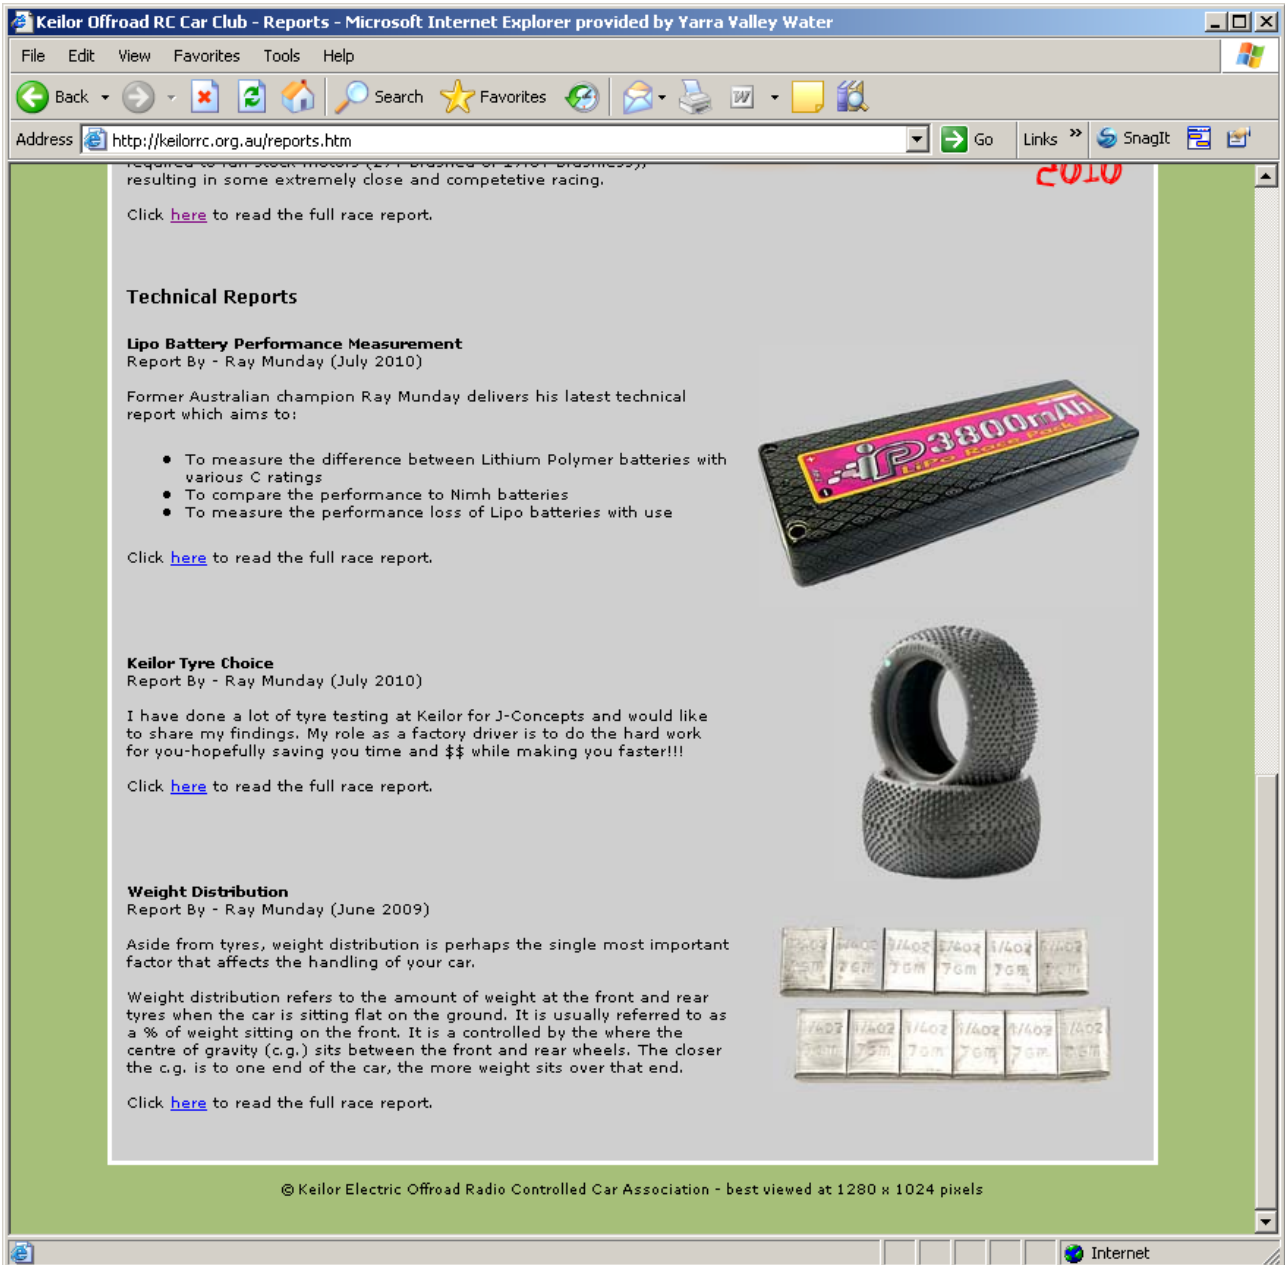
Keilor Offroad RC Car Club - Reports - Microsoft Internet Explorer provided by Yarra Valley Water

File Edit View Favorites Tools Help

Back Search Favorites

Address http://keilorrc.org.au/reports.htm Go Links SnagIt

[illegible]
resulting in some extremely close and competetive racing.

2010

Click here to read the full race report.

Technical Reports

Lipo Battery Performance Measurement
Report By - Ray Munday (July 2010)

Former Australian champion Ray Munday delivers his latest technical report which aims to:

- To measure the difference between Lithium Polymer batteries with various C ratings
- To compare the performance to Nimh batteries
- To measure the performance loss of Lipo batteries with use

Click here to read the full race report.

iP 3800mAh Lipo Race Pack

Keilor Tyre Choice
Report By - Ray Munday (July 2010)

I have done a lot of tyre testing at Keilor for J-Concepts and would like to share my findings. My role as a factory driver is to do the hard work for you-hopefully saving you time and $$ while making you faster!!!

Click here to read the full race report.

Weight Distribution
Report By - Ray Munday (June 2009)

Aside from tyres, weight distribution is perhaps the single most important factor that affects the handling of your car.

Weight distribution refers to the amount of weight at the front and rear tyres when the car is sitting flat on the ground. It is usually referred to as a % of weight sitting on the front. It is a controlled by the where the centre of gravity (c.g.) sits between the front and rear wheels. The closer the c.g. is to one end of the car, the more weight sits over that end.

Click here to read the full race report.

1/4oz 7gm 1/4oz 7gm 1/4oz 7gm 1/4oz 7gm 1/4oz 7gm 1/4oz 7gm
1/4oz 7gm 1/4oz 7gm 1/4oz 7gm 1/4oz 7gm 1/4oz 7gm 1/4oz 7gm

© Keilor Electric Offroad Radio Controlled Car Association - best viewed at 1280 x 1024 pixels

Internet